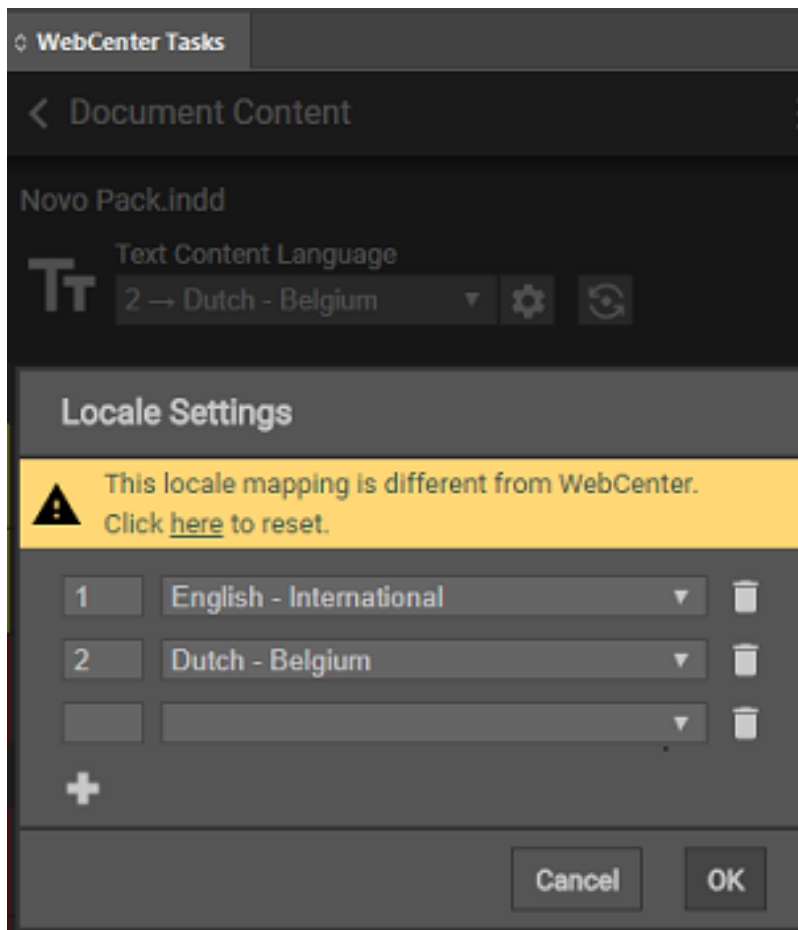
WebCenter Tasks

Document Content

Novo Pack.indd

Text Content Language
2 → Dutch - Belgium

Locale Settings

This locale mapping is different from WebCenter.
Click here to reset.

1 English - International
2 Dutch - Belgium

Cancel
OK